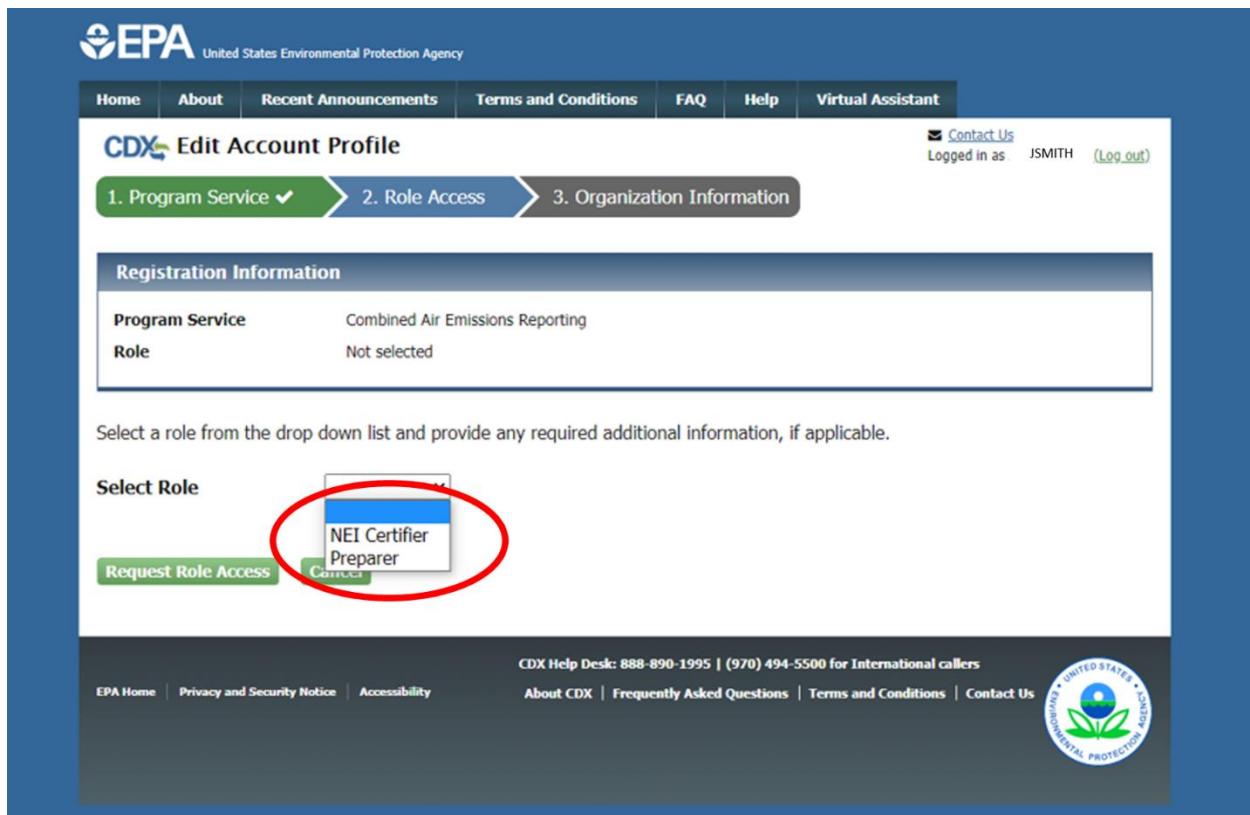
EPA United States Environmental Protection Agency

Home | About | Recent Announcements | Terms and Conditions | FAQ | Help | Virtual Assistant

CDX Edit Account Profile

Contact Us
Logged in as JSMITH (Log out)

1. Program Service ✔ 2. Role Access 3. Organization Information

Registration Information

| Program Service | Combined Air Emissions Reporting |
|---|---|
| Role | Not selected |

Select a role from the drop down list and provide any required additional information, if applicable.

Select Role

NEI Certifier
Preparer

Request Role Access Cancel

CDX Help Desk: 888-890-1995 | (970) 494-5500 for International callers

EPA Home | Privacy and Security Notice | Accessibility

About CDX | Frequently Asked Questions | Terms and Conditions | Contact Us

UNITED STATES ENVIRONMENTAL PROTECTION AGENCY